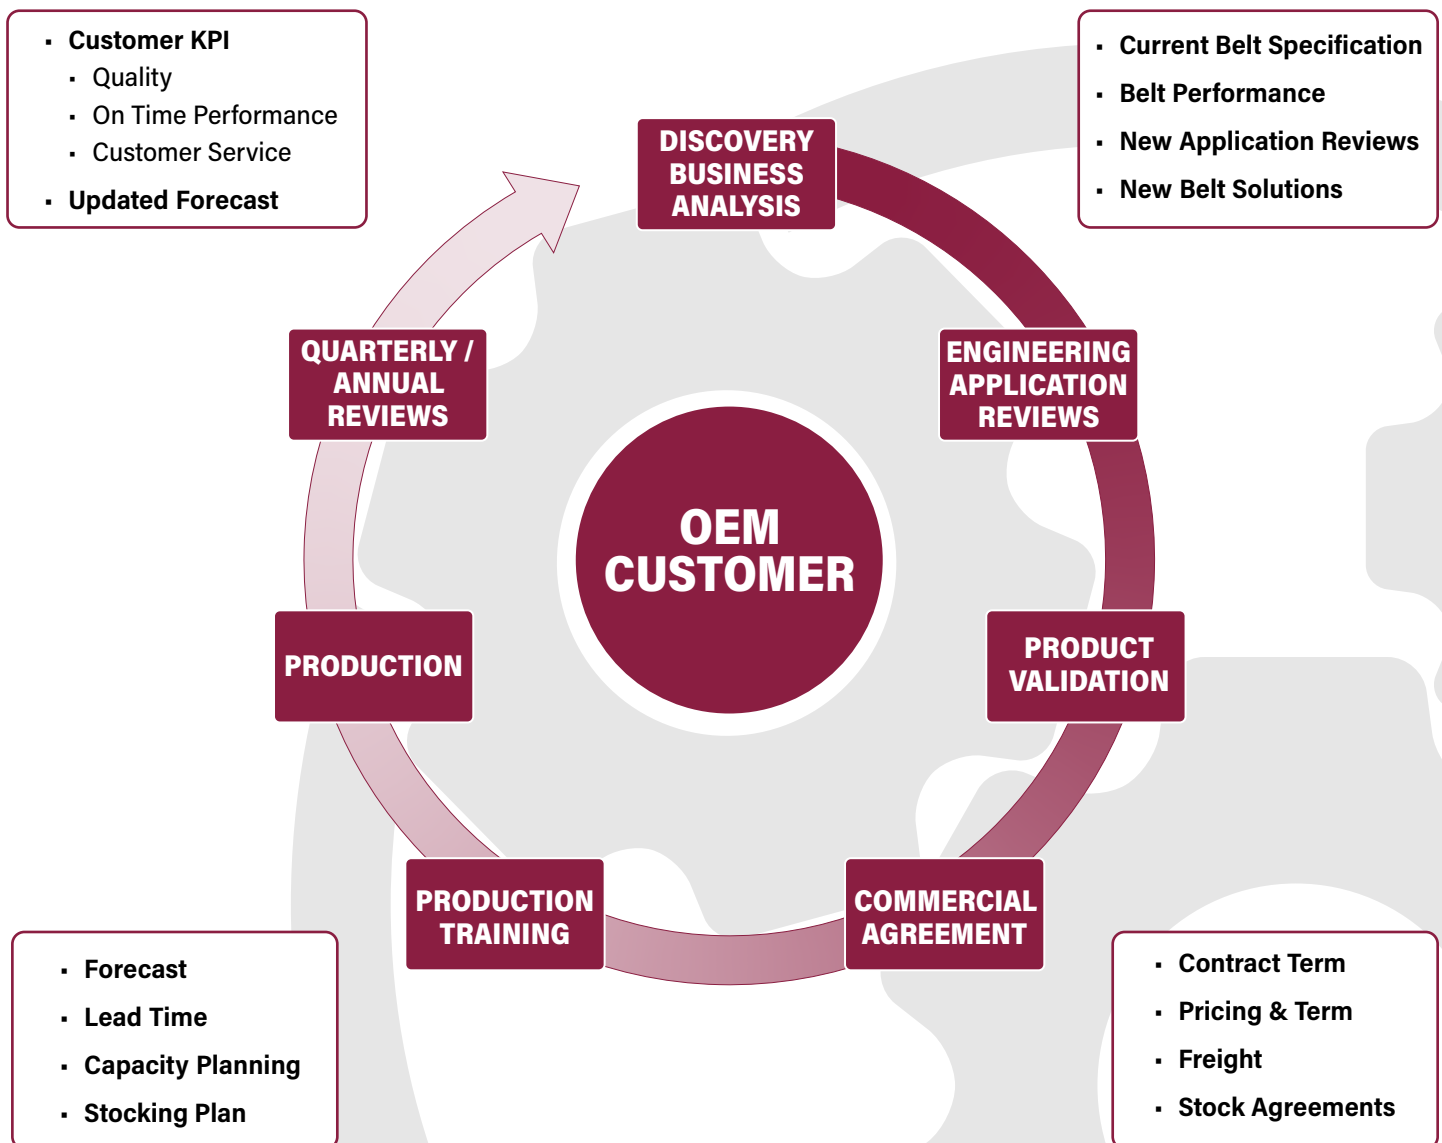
- Customer KPI
  - Quality
  - On Time Performance
  - Customer Service
- Updated Forecast

- Current Belt Specification
- Belt Performance
- New Application Reviews
- New Belt Solutions

DISCOVERY BUSINESS ANALYSIS

ENGINEERING APPLICATION REVIEWS

PRODUCT VALIDATION

COMMERCIAL AGREEMENT

PRODUCTION TRAINING

PRODUCTION

QUARTERLY / ANNUAL REVIEWS

OEM CUSTOMER

- Forecast
- Lead Time
- Capacity Planning
- Stocking Plan

- Contract Term
- Pricing & Term
- Freight
- Stock Agreements